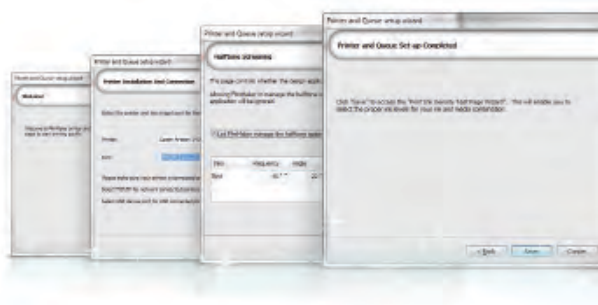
Printer and Queue setup wizard

Welcome

Welcome to PhotoPrint setup wizard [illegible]

Printer and Queue setup wizard

Printer Installation And Connection

Select the printer and the output port for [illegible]

Printer: Canon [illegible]

Port: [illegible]

Printer and Queue setup wizard

Halftone screening

This page controls whether the design applic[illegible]

Allowing PhotoPrint to manage the halftone s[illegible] application will be ignored.

Let PhotoPrint manage the halftone scree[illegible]

| Ink | Frequency | Angle |
|---|---|---|
| Black | 60.7 | 22.5 |

Printer and Queue setup wizard

Printer and Queue Set-up Completed

Click "Save" to access the "Print the density Test Page Wizard". This will enable you to select the proper ink levels for your ink and media combination.

< Back Save Cancel